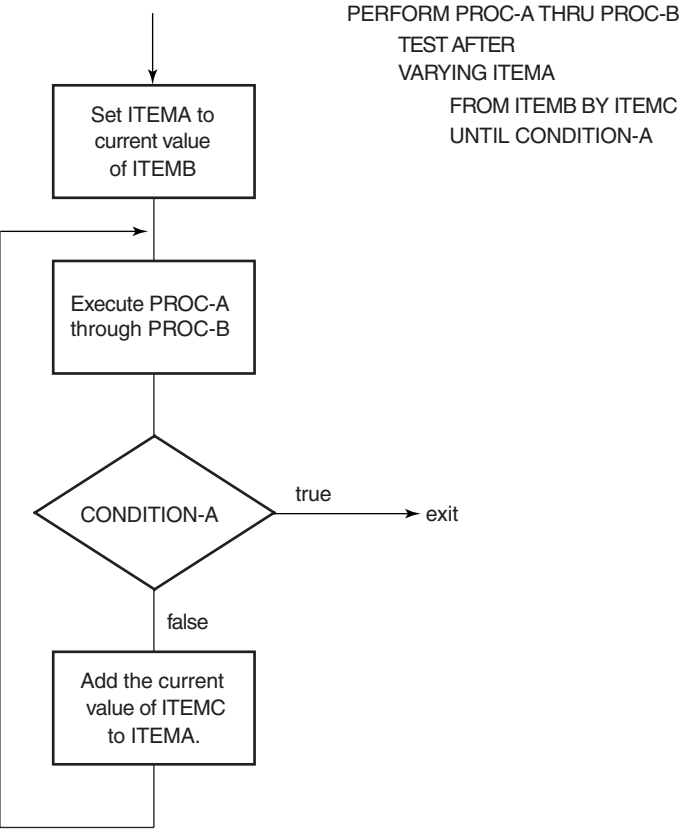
PERFORM PROC-A THRU PROC-B
TEST AFTER
VARYING ITEMA
FROM ITEMB BY ITEMC
UNTIL CONDITION-A

Set ITEMA to current value of ITEMB

Execute PROC-A through PROC-B

CONDITION-A

true

exit

false

Add the current value of ITEMC to ITEMA.